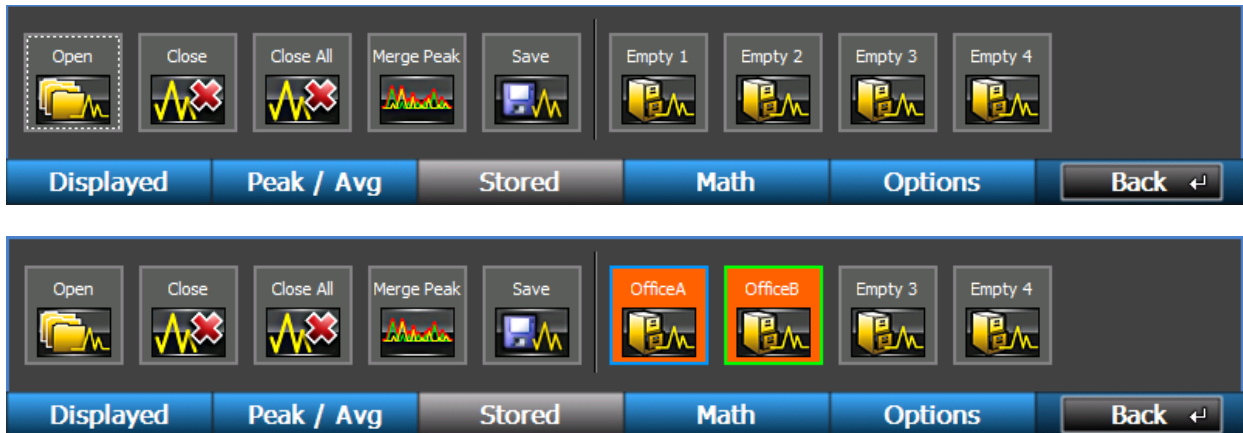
Open
Close
Close All
Merge Peak
Save
Empty 1
Empty 2
Empty 3
Empty 4

Displayed
Peak / Avg
Stored
Math
Options
Back ↵

Open
Close
Close All
Merge Peak
Save
OfficeA
OfficeB
Empty 3
Empty 4

Displayed
Peak / Avg
Stored
Math
Options
Back ↵